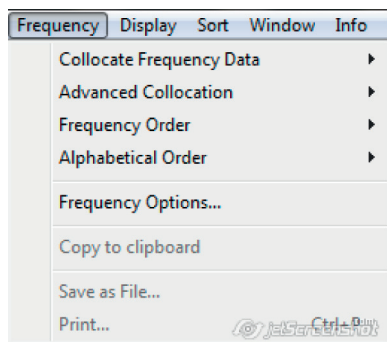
Frequency Display Sort Window Info

Collocate Frequency Data
Advanced Collocation
Frequency Order
Alphabetical Order

Frequency Options...

Copy to clipboard

Save as File...
Print... Ctrl+P

jetScreenshot